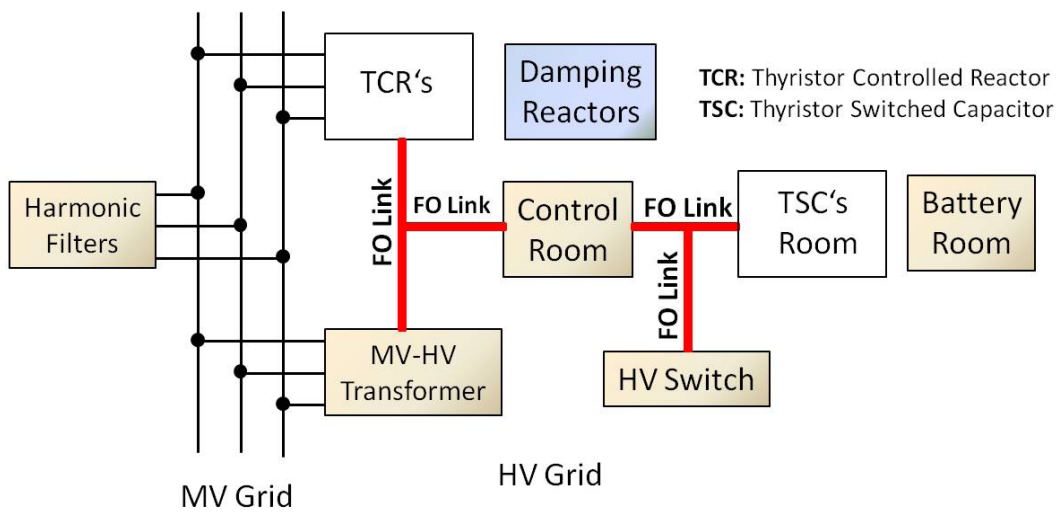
TCR's

Damping Reactors

TCR: Thyristor Controlled Reactor
TSC: Thyristor Switched Capacitor

Harmonic Filters

FO Link

FO Link

Control Room

FO Link

TSC's Room

Battery Room

FO Link

MV-HV Transformer

HV Switch

HV Grid

MV Grid